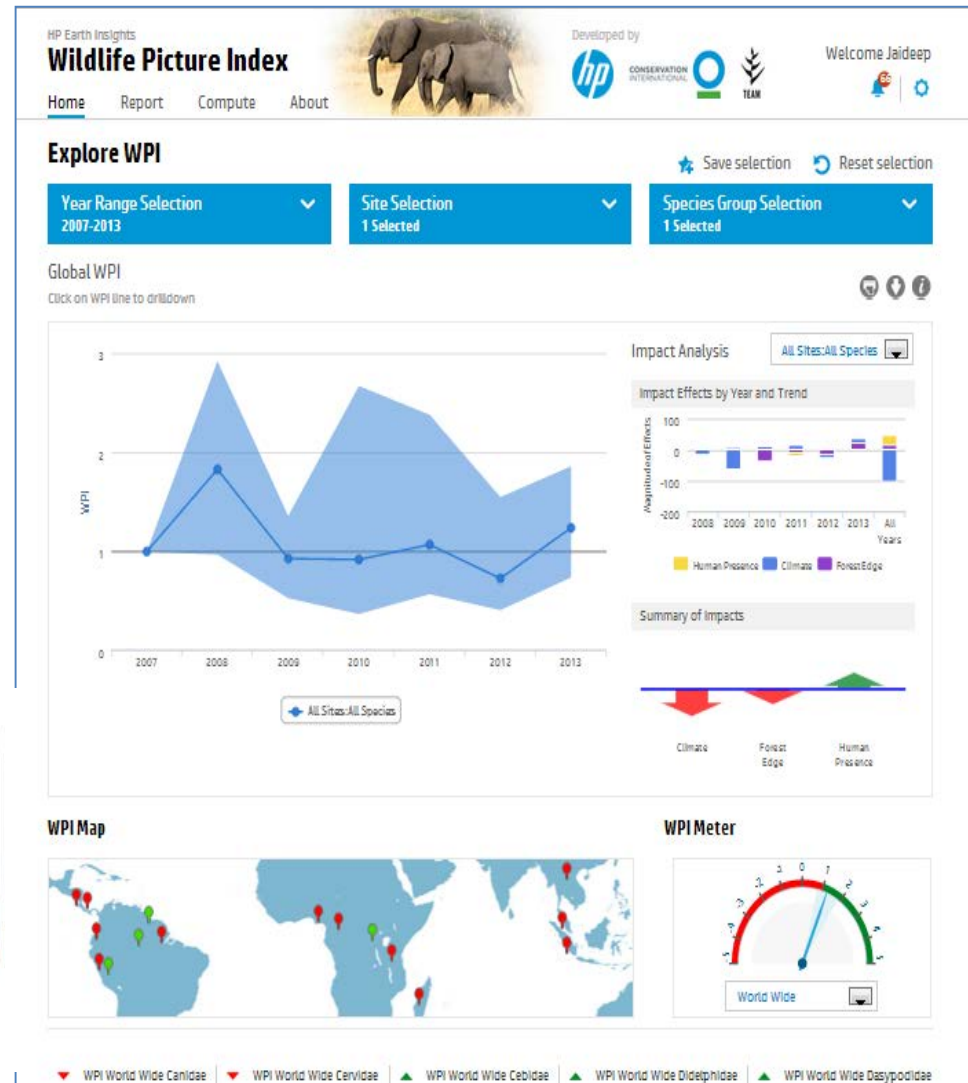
HP Earth Insights
Wildlife Picture Index
Home Report Compute About

Developed by
hp CONSERVATION INTERNATIONAL TEAM

Welcome Jaideep
66

Explore WPI

Save selection Reset selection

Year Range Selection
2007-2013

Site Selection
1 Selected

Species Group Selection
1 Selected

Global WPI
Click on WPI line to drilldown

3
2
1
0
WPI
2007 2008 2009 2010 2011 2012 2013

All Sites:All Species

Impact Analysis
All Sites:All Species

Impact Effects by Year and Trend
100
0
-100
-200
Magnitude of Effects
2008 2009 2010 2011 2012 2013 All Years

Human Presence Climate Forest Edge

Summary of Impacts

Climate Forest Edge Human Presence

WPI Map

WPI Meter
-5 -4 -3 -2 -1 0 1 2 3 4 5
World Wide

WPI World Wide Canidae | WPI World Wide Cervidae | WPI World Wide Cebidae | WPI World Wide Didelphidae | WPI World Wide Dasypodidae